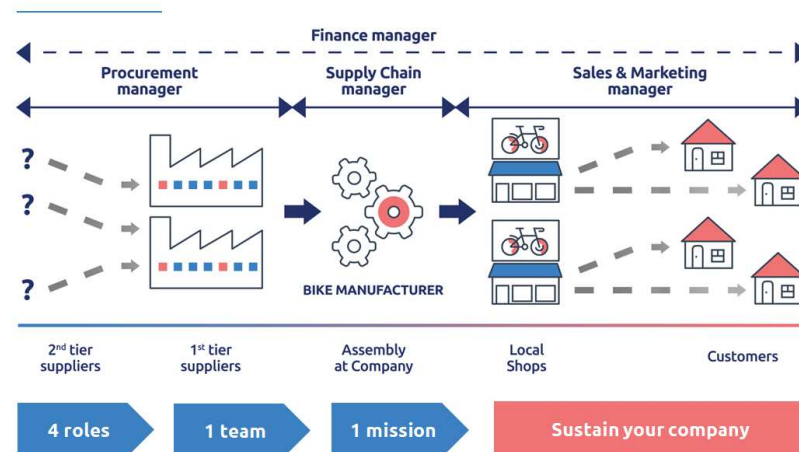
Finance manager

Procurement manager

Supply Chain manager

Sales & Marketing manager

?

?

?

BIKE MANUFACTURER

2$^{nd}$ tier suppliers

1$^{st}$ tier suppliers

Assembly at Company

Local Shops

Customers

4 roles

1 team

1 mission

Sustain your company